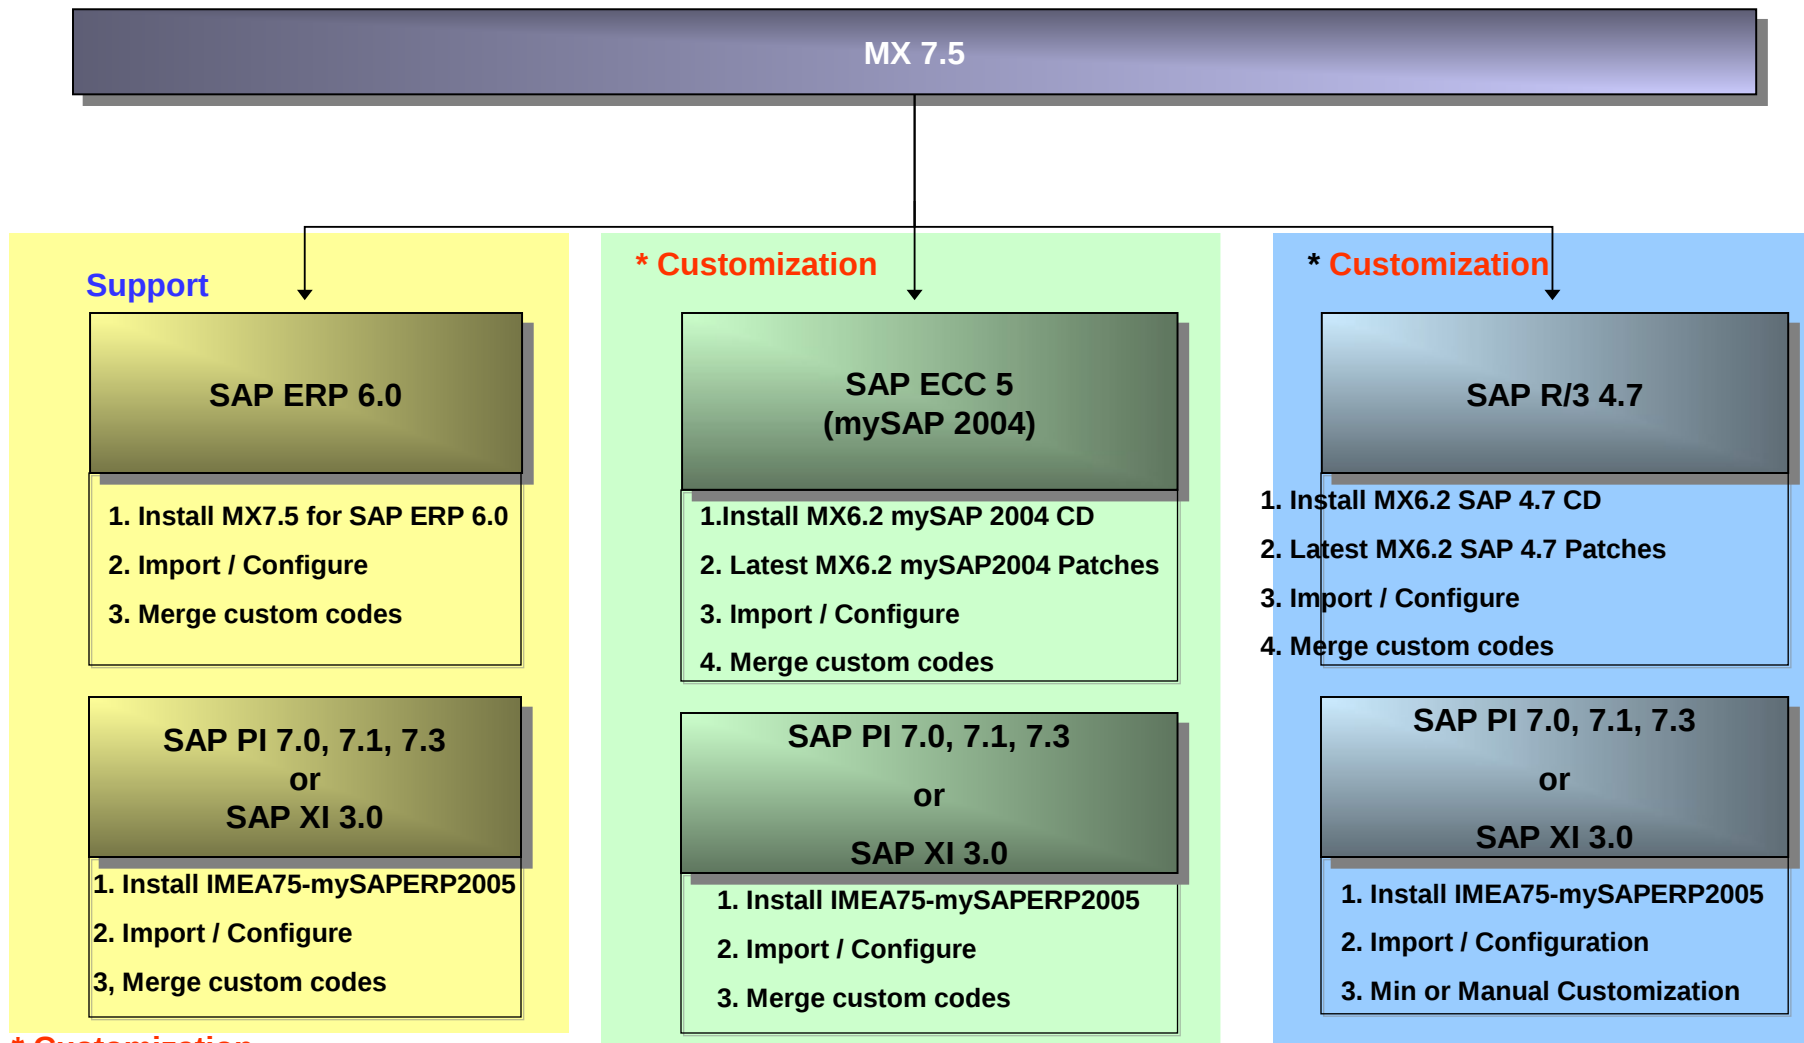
MX 7.5

Support

SAP ERP 6.0

1. Install MX7.5 for SAP ERP 6.0

2. Import / Configure

3. Merge custom codes

SAP PI 7.0, 7.1, 7.3
or
SAP XI 3.0

1. Install IMEA75-mySAPERP2005

2. Import / Configure

3, Merge custom codes

* Customization

SAP ECC 5
(mySAP 2004)

1.Install MX6.2 mySAP 2004 CD

2. Latest MX6.2 mySAP2004 Patches

3. Import / Configure

4. Merge custom codes

SAP PI 7.0, 7.1, 7.3
or
SAP XI 3.0

1. Install IMEA75-mySAPERP2005

2. Import / Configure

3. Merge custom codes

* Customization

SAP R/3 4.7

1. Install MX6.2 SAP 4.7 CD

2. Latest MX6.2 SAP 4.7 Patches

3. Import / Configure

4. Merge custom codes

SAP PI 7.0, 7.1, 7.3
or
SAP XI 3.0

1. Install IMEA75-mySAPERP2005

2. Import / Configuration

3. Min or Manual Customization

* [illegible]